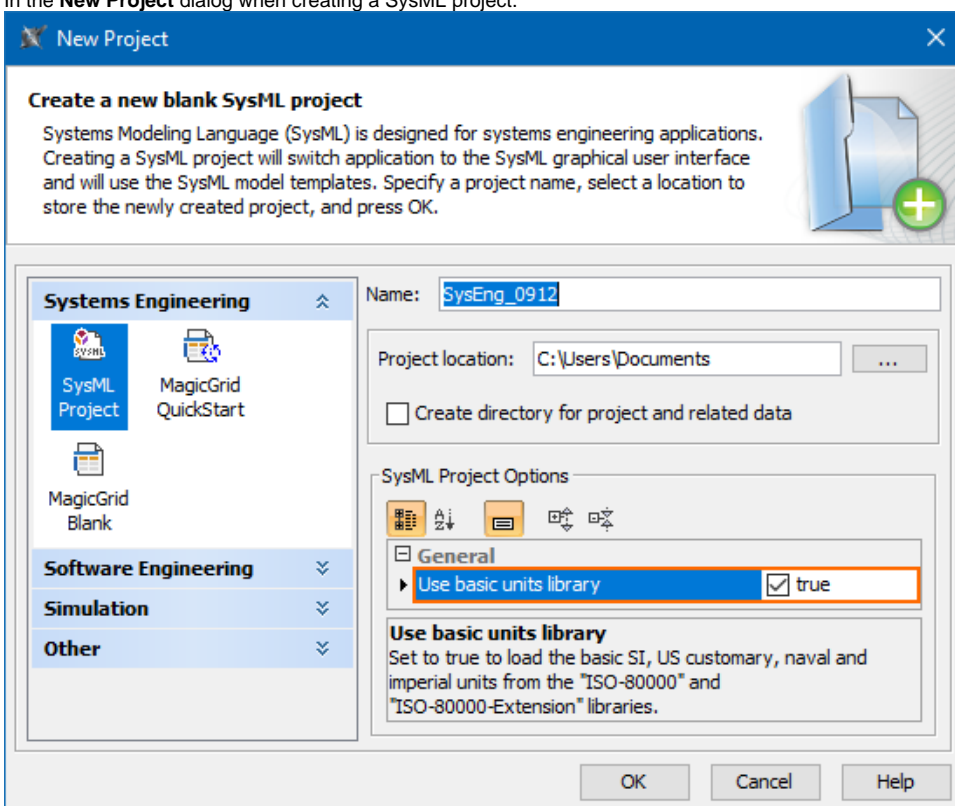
In the **New Project** dialog when creating a SysML project:

New Project

Create a new blank SysML project

Systems Modeling Language (SysML) is designed for systems engineering applications. Creating a SysML project will switch application to the SysML graphical user interface and will use the SysML model templates. Specify a project name, select a location to store the newly created project, and press OK.

Systems Engineering

SysML Project

MagicGrid QuickStart

MagicGrid Blank

Software Engineering

Simulation

Other

Name: SysEng_0912

Project location: C:\Users\Documents ...

Create directory for project and related data

SysML Project Options

General

Use basic units library true

Use basic units library
Set to true to load the basic SI, US customary, naval and imperial units from the "ISO-80000" and "ISO-80000-Extension" libraries.

OK Cancel Help